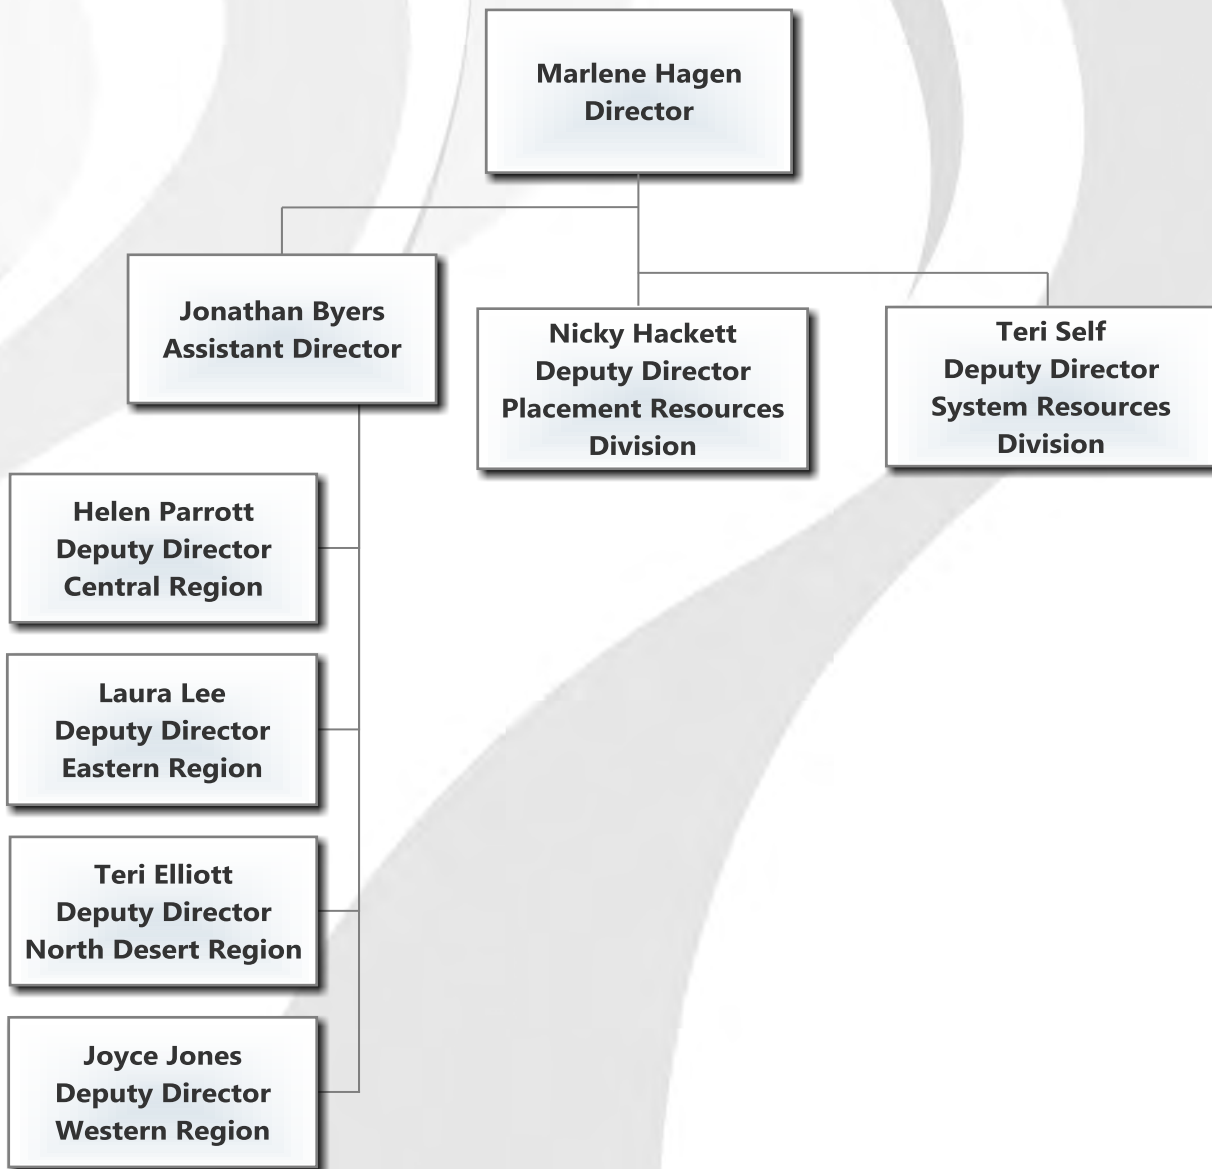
Marlene Hagen
Director

Jonathan Byers
Assistant Director

Nicky Hackett
Deputy Director
Placement Resources
Division

Teri Self
Deputy Director
System Resources
Division

Helen Parrott
Deputy Director
Central Region

Laura Lee
Deputy Director
Eastern Region

Teri Elliott
Deputy Director
North Desert Region

Joyce Jones
Deputy Director
Western Region